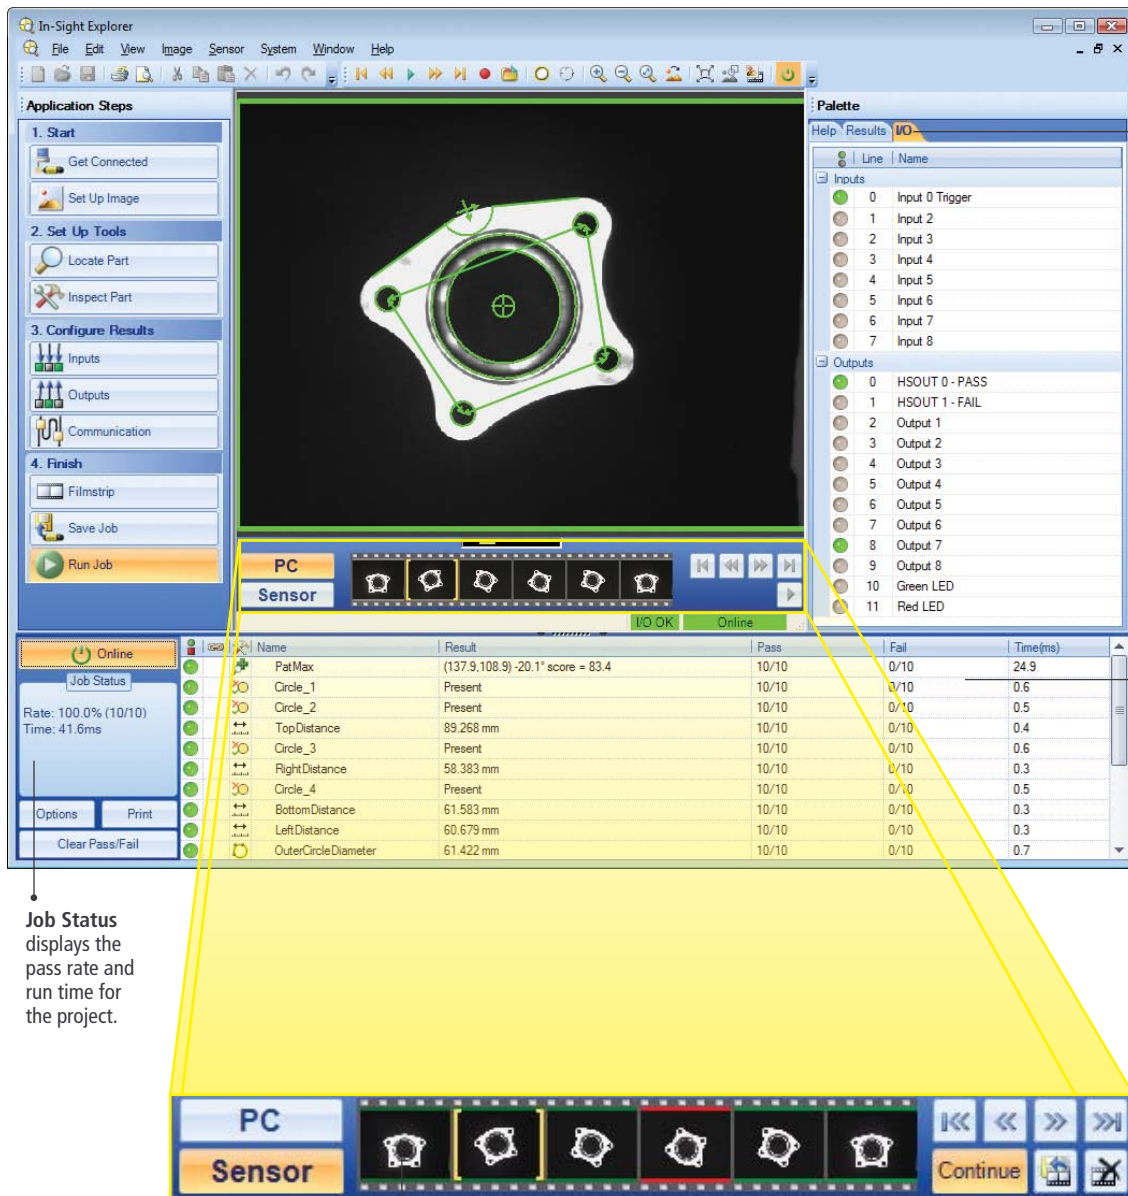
In-Sight Explorer

File Edit View Image Sensor System Window Help

Application Steps

1. Start
Get Connected
Set Up Image

2. Set Up Tools
Locate Part
Inspect Part

3. Configure Results
Inputs
Outputs
Communication

4. Finish
Filmstrip
Save Job
Run Job

Palette
Help Results I/O

| Line | Name |
|---|---|
| Inputs | |
| 0 | Input 0 Trigger |
| 1 | Input 2 |
| 2 | Input 3 |
| 3 | Input 4 |
| 4 | Input 5 |
| 5 | Input 6 |
| 6 | Input 7 |
| 7 | Input 8 |
| Outputs | |
| 0 | HSOUT 0 - PASS |
| 1 | HSOUT 1 - FAIL |
| 2 | Output 1 |
| 3 | Output 2 |
| 4 | Output 3 |
| 5 | Output 4 |
| 6 | Output 5 |
| 7 | Output 6 |
| 8 | Output 7 |
| 9 | Output 8 |
| 10 | Green LED |
| 11 | Red LED |

PC
Sensor

I/O OK Online

Online
Job Status
Rate: 100.0% (10/10)
Time: 41.6ms
Options Print
Clear Pass/Fail

| Name | Result | Pass | Fail | Time(ms) |
|---|---|---|---|---|
| PatMax | (137.9,108.9) -20.1° score = 83.4 | 10/10 | 0/10 | 24.9 |
| Circle_1 | Present | 10/10 | 0/10 | 0.6 |
| Circle_2 | Present | 10/10 | 0/10 | 0.5 |
| TopDistance | 89.268 mm | 10/10 | 0/10 | 0.4 |
| Circle_3 | Present | 10/10 | 0/10 | 0.6 |
| RightDistance | 58.383 mm | 10/10 | 0/10 | 0.3 |
| Circle_4 | Present | 10/10 | 0/10 | 0.5 |
| BottomDistance | 61.583 mm | 10/10 | 0/10 | 0.3 |
| LeftDistance | 60.679 mm | 10/10 | 0/10 | 0.3 |
| OuterCircleDiameter | 61.422 mm | 10/10 | 0/10 | 0.7 |

Job Status displays the pass rate and run time for the project.

PC
Sensor
Continue